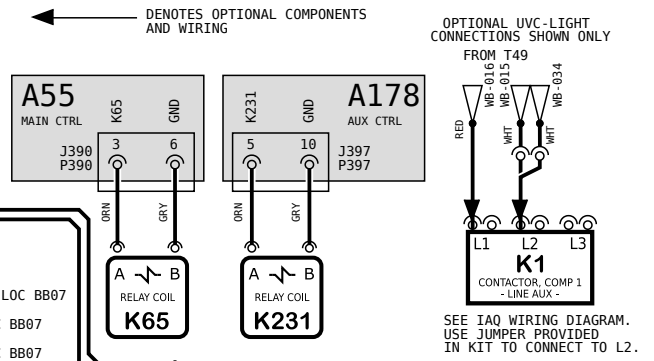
DENOTES OPTIONAL COMPONENTS AND WIRING

OPTIONAL UVC-LIGHT CONNECTIONS SHOWN ONLY

FROM T49

WB-016
WB-015
WB-034

RED
WHT
WHT

A55
MAIN CTRL
K65
GND
3
6
J390
P390

K231
GND
A178
AUX CTRL
5
10
J397
P397

ORN
GRY
ORN
GRY

L1
L2
L3
K1
CONTACTOR, COMP 1
- LINE AUX -

A B
RELAY COIL
K65

A B
RELAY COIL
K231

LOC BB07
BB07
BB07

SEE IAQ WIRING DIAGRAM. USE JUMPER PROVIDED IN KIT TO CONNECT TO L2.